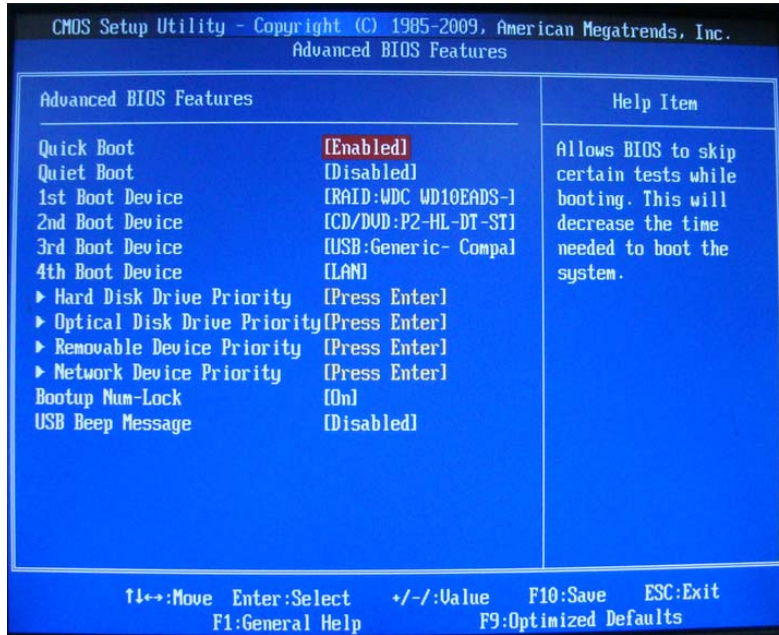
CMOS Setup Utility - Copyright (C) 1985-2009, American Megatrends, Inc.
Advanced BIOS Features

Advanced BIOS Features

| | |
|---|---|
| Quick Boot | [Enabled] |
| Quiet Boot | [Disabled] |
| 1st Boot Device | [RAID:WDC WD10EADS-] |
| 2nd Boot Device | [CD/DVD:P2-HL-DT-ST] |
| 3rd Boot Device | [USB:Generic- Compal |
| 4th Boot Device | [LAN] |
| ▶ Hard Disk Drive Priority | [Press Enter] |
| ▶ Optical Disk Drive Priority | [Press Enter] |
| ▶ Removable Device Priority | [Press Enter] |
| ▶ Network Device Priority | [Press Enter] |
| Bootup Num-Lock | [On] |
| USB Beep Message | [Disabled] |

Help Item

Allows BIOS to skip certain tests while booting. This will decrease the time needed to boot the system.

↑↓←→:Move Enter:Select +/-/:Value F10:Save ESC:Exit
F1:General Help F9:Optimized Defaults